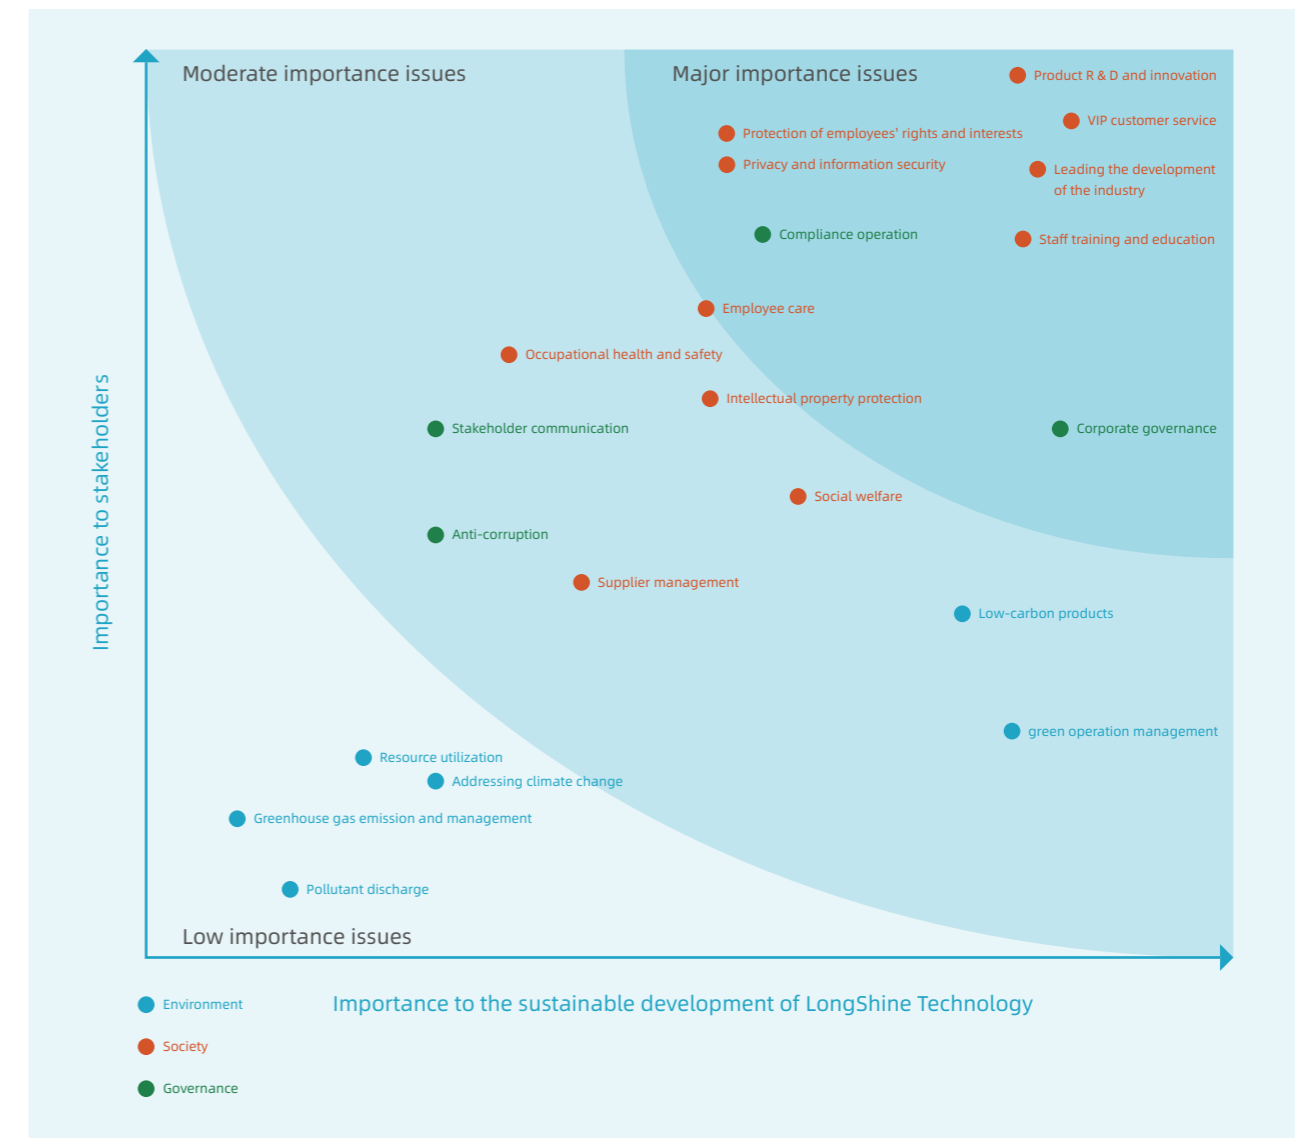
Moderate importance issues

Major importance issues

Product R & D and innovation

VIP customer service

Protection of employees' rights and interests

Privacy and information security

Leading the development of the industry

Compliance operation

Staff training and education

Employee care

Occupational health and safety

Intellectual property protection

Stakeholder communication

Corporate governance

Social welfare

Anti-corruption

Supplier management

Low-carbon products

green operation management

Resource utilization

Addressing climate change

Greenhouse gas emission and management

Pollutant discharge

Low importance issues

Importance to stakeholders

Importance to the sustainable development of LongShine Technology

Environment

Society

Governance